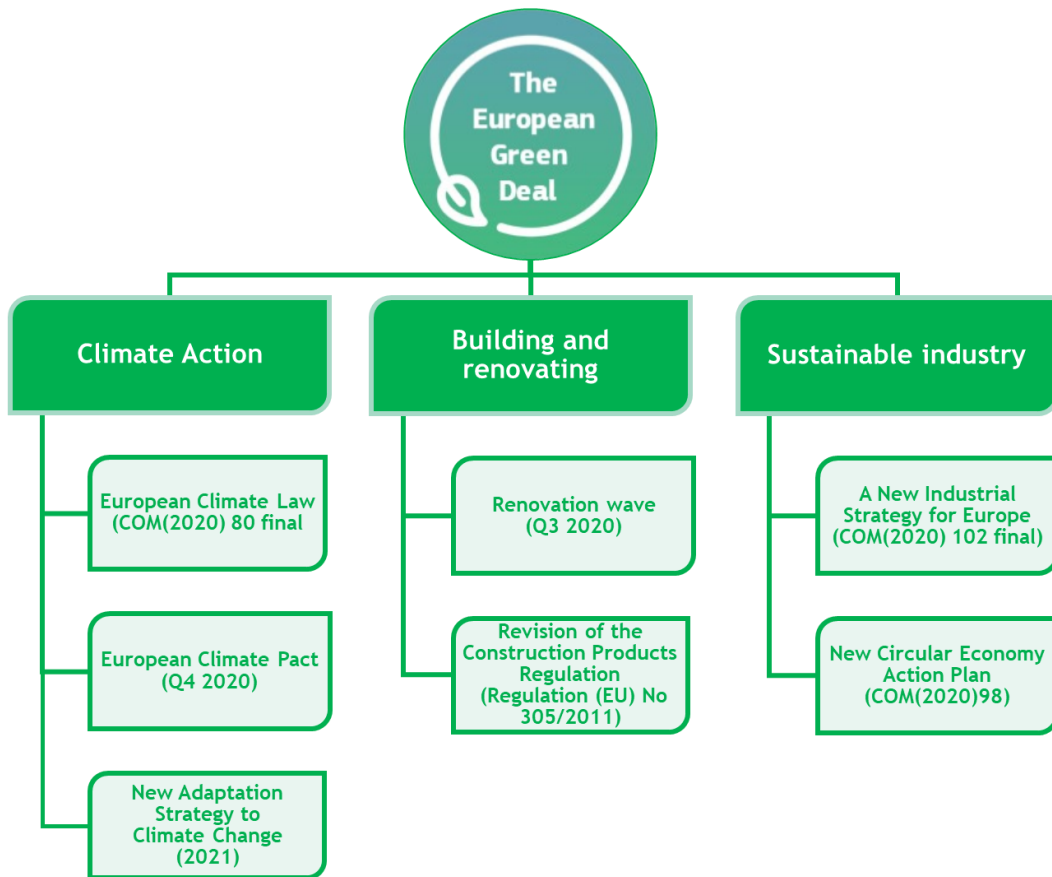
The European Green Deal

Climate Action

European Climate Law (COM(2020) 80 final

European Climate Pact (Q4 2020)

New Adaptation Strategy to Climate Change (2021)

Building and renovating

Renovation wave (Q3 2020)

Revision of the Construction Products Regulation (Regulation (EU) No 305/2011)

Sustainable industry

A New Industrial Strategy for Europe (COM(2020) 102 final)

New Circular Economy Action Plan (COM(2020)98)